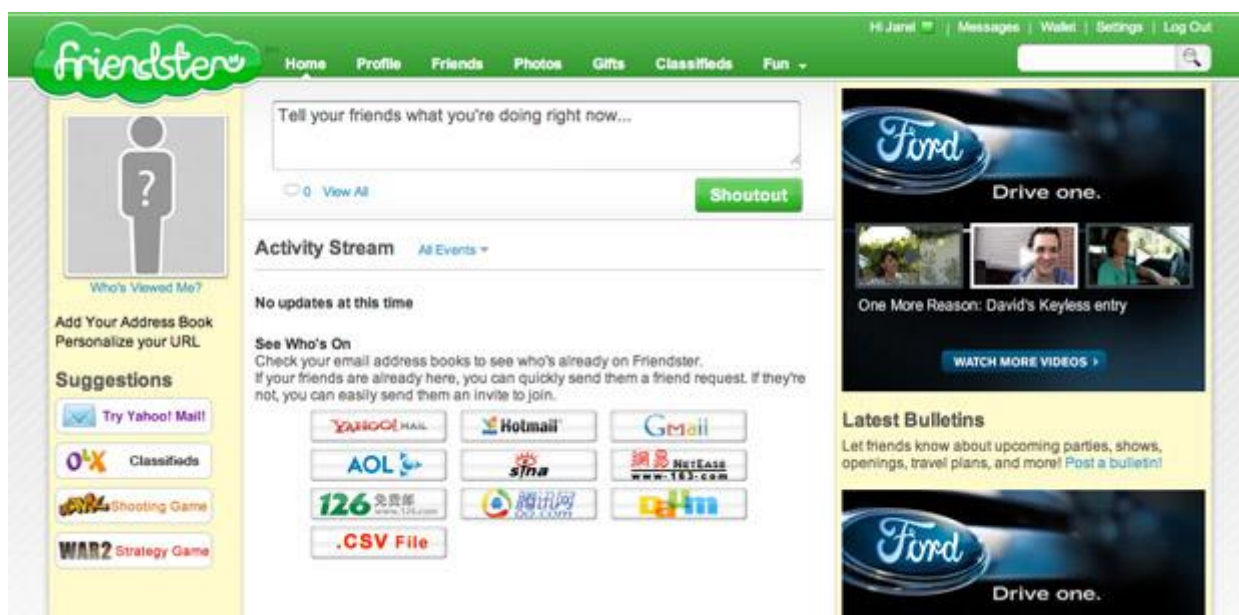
friendster

Hi Jarel | Messages | Wallet | Settings | Log Out

Home Profile Friends Photos Gifts Classifieds Fun

Who's Viewed Me?

Add Your Address Book
Personalize your URL

Suggestions

Try Yahoo! Mail!

OLX Classifieds

Shooting Game

WAR2 Strategy Game

Tell your friends what you're doing right now...

0 View All

Shoutout

Activity Stream All Events

No updates at this time

See Who's On
Check your email address books to see who's already on Friendster.
If your friends are already here, you can quickly send them a friend request. If they're not, you can easily send them an invite to join.

YAHOO! MAIL | Hotmail | Gmail
AOL | sina | 網易 NETEASE www.163.com
126 免费邮 www.126.com | 腾讯网 QQ.COM | Daum
.CSV File

Ford
Drive one.
One More Reason: David's Keyless entry
WATCH MORE VIDEOS

Latest Bulletins
Let friends know about upcoming parties, shows, openings, travel plans, and more! Post a bulletin!

Ford
Drive one.